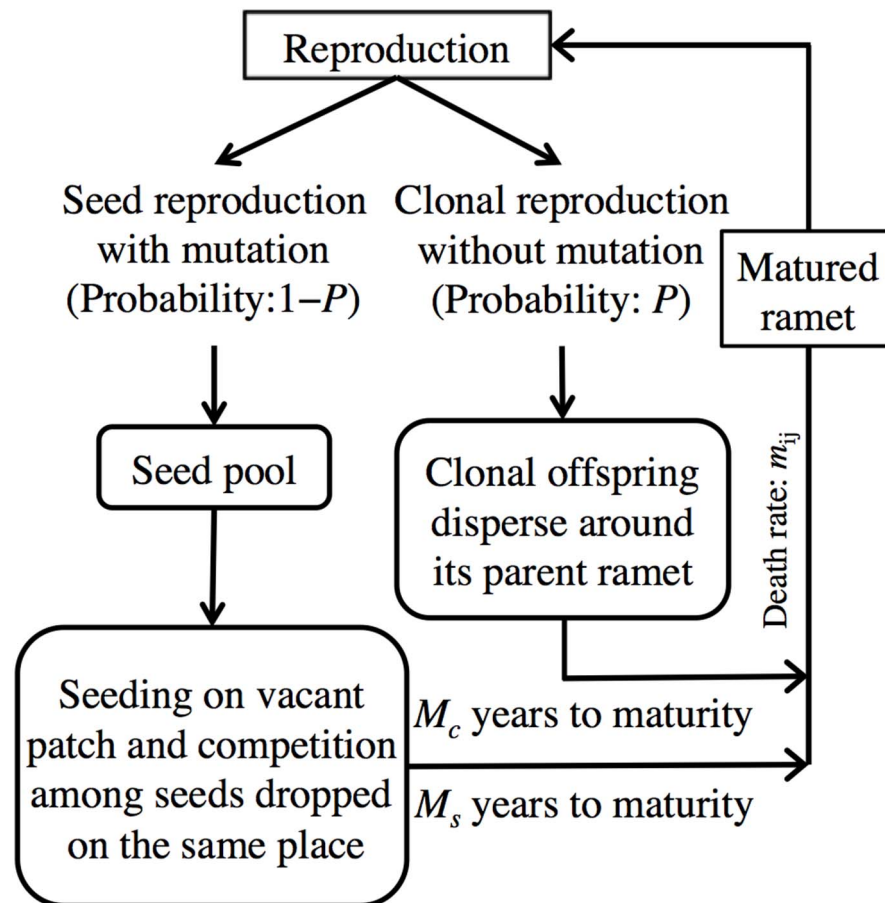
Reproduction

Seed reproduction with mutation (Probability:1−$P$)

Clonal reproduction without mutation (Probability: $P$)

Matured ramet

Seed pool

Clonal offspring disperse around its parent ramet

Death rate: $m_{\text{ij}}$

Seeding on vacant patch and competition among seeds dropped on the same place

$M_c$ years to maturity

$M_s$ years to maturity